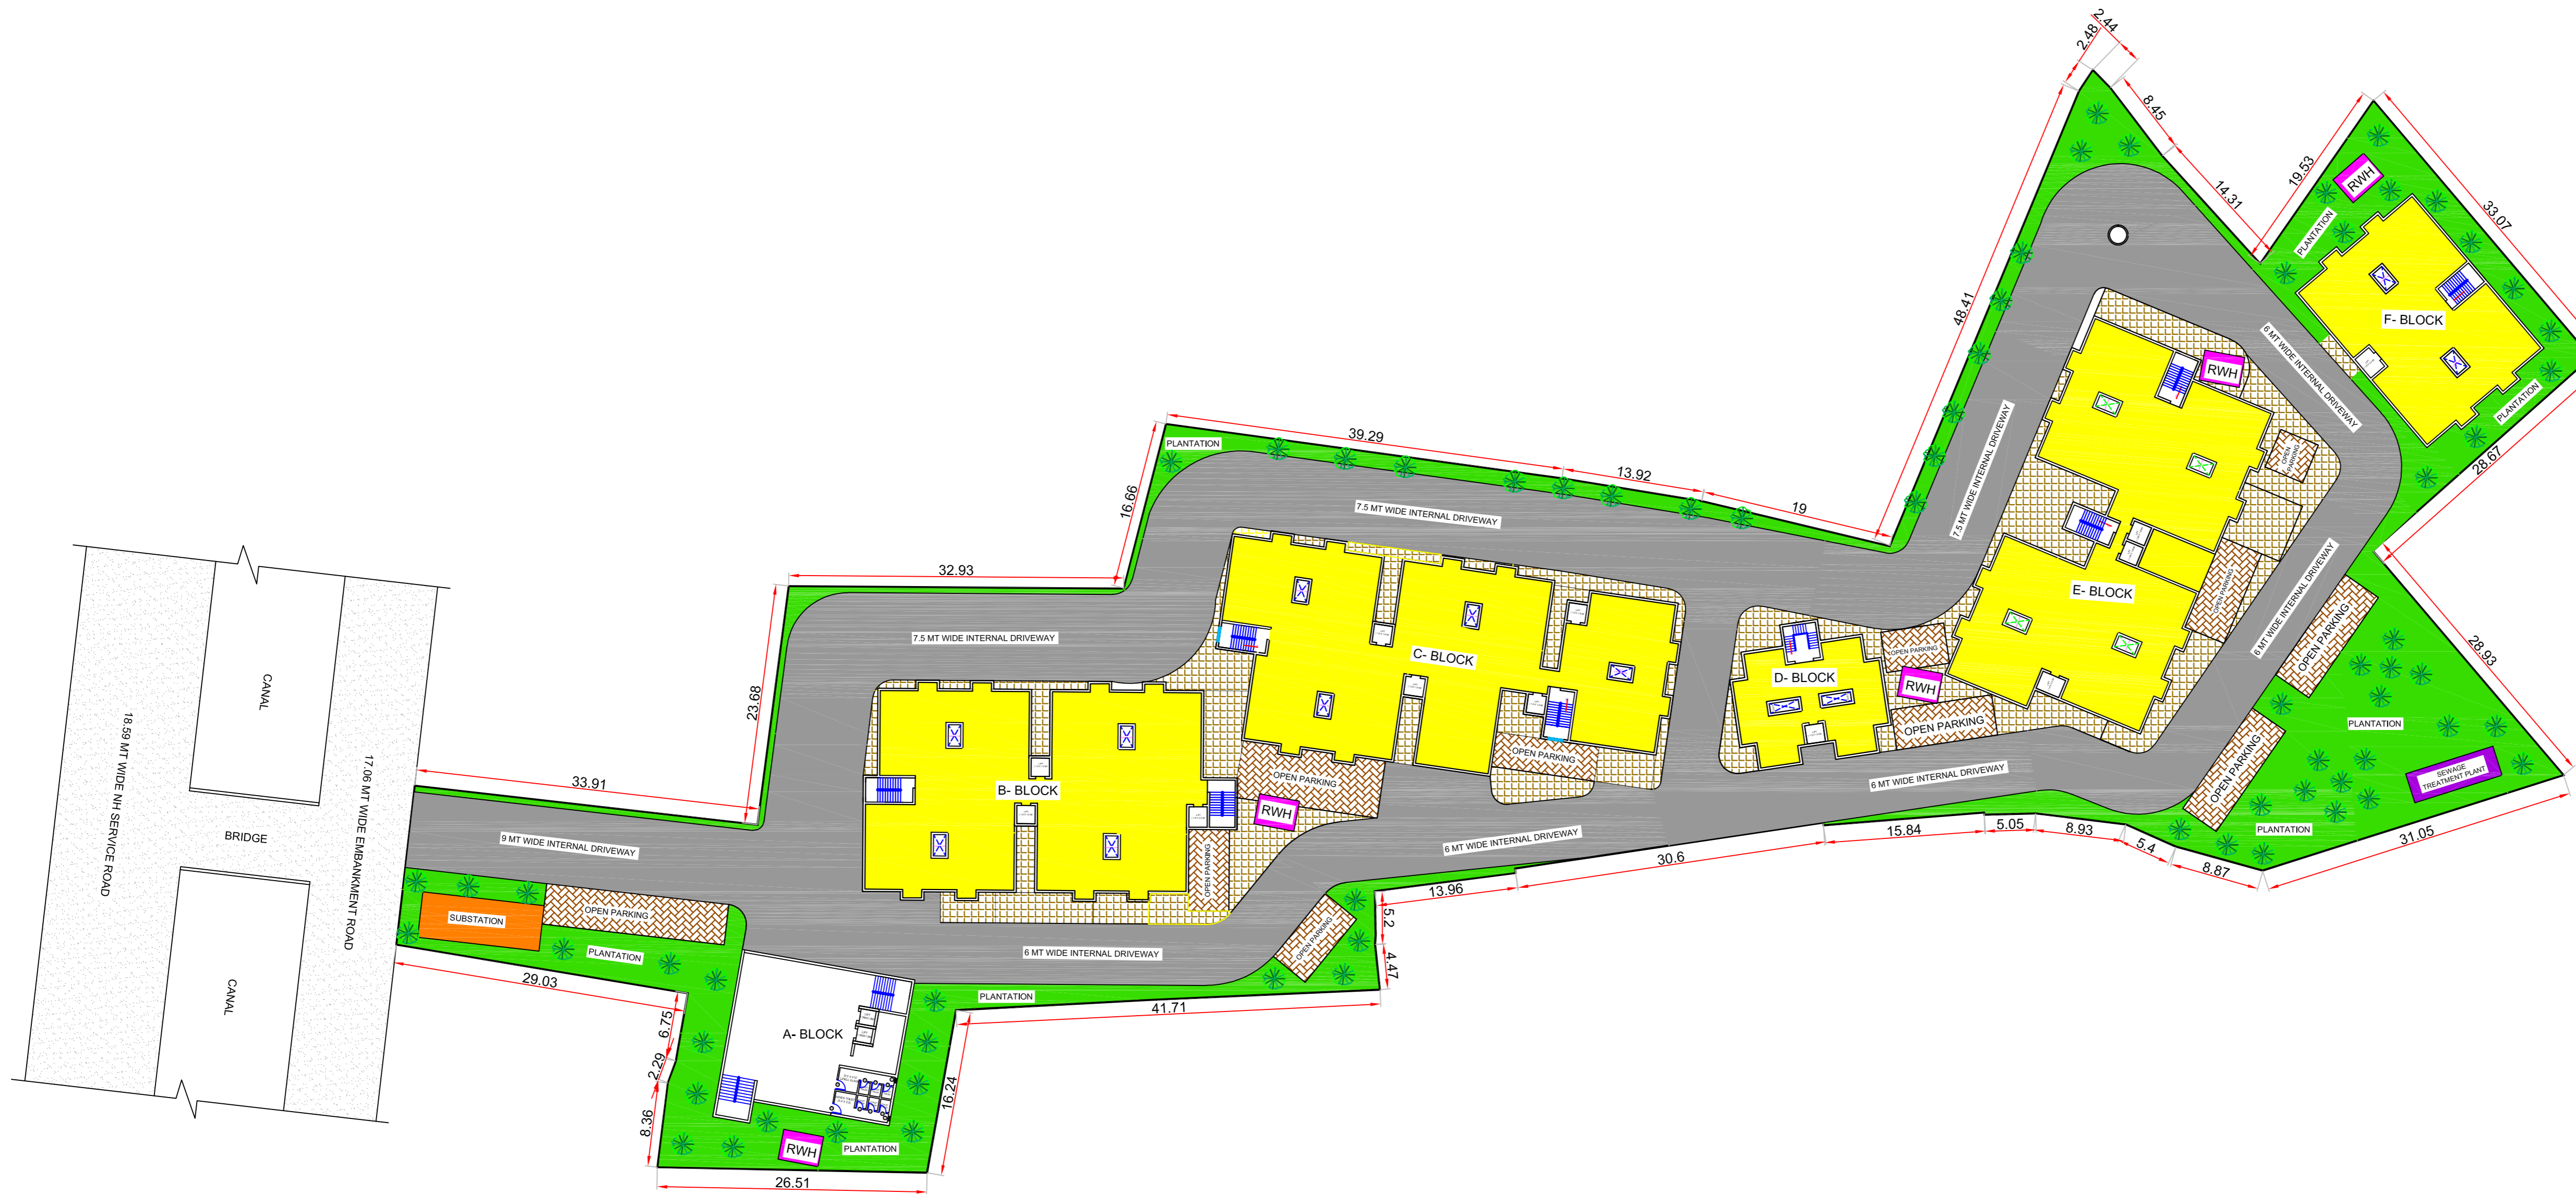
2.48
2.44
8.45
14.31
19.53
33.07
RWH
PLANTATION
F- BLOCK
48.41
RWH
6 MT WIDE INTERNAL DRIVEWAY
PLANTATION
28.67
OPEN PARKING
7.5 MT WIDE INTERNAL DRIVEWAY
PLANTATION
39.29
13.92
19
16.66
7.5 MT WIDE INTERNAL DRIVEWAY
E- BLOCK
OPEN PARKING
6 MT WIDE INTERNAL DRIVEWAY
OPEN PARKING
28.93
32.93
7.5 MT WIDE INTERNAL DRIVEWAY
C- BLOCK
OPEN PARKING
D- BLOCK
RWH
OPEN PARKING
PLANTATION
23.68
OPEN PARKING
OPEN PARKING
SEWAGE TREATMENT PLANT
6 MT WIDE INTERNAL DRIVEWAY
OPEN PARKING
CANAL
33.91
B- BLOCK
RWH
PLANTATION
18.59 MT WIDE NH SERVICE ROAD
17.06 MT WIDE EMBANKMENT ROAD
BRIDGE
9 MT WIDE INTERNAL DRIVEWAY
OPEN PARKING
6 MT WIDE INTERNAL DRIVEWAY
15.84
5.05
8.93
5.4
8.87
31.05
30.6
13.96
5.2
4.47
OPEN PARKING
SUBSTATION
OPEN PARKING
PLANTATION
6 MT WIDE INTERNAL DRIVEWAY
CANAL
29.03
PLANTATION
41.71
6.75
A- BLOCK
2.29
16.24
8.36
RWH
PLANTATION
26.51